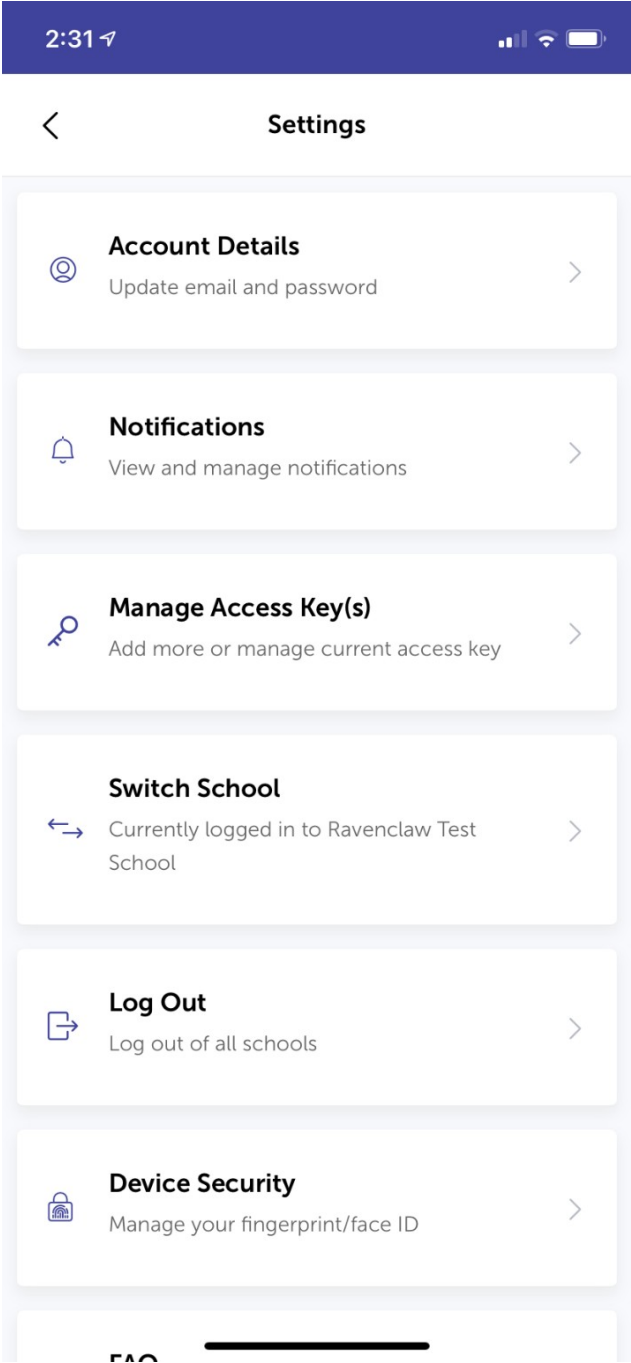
2:31

Settings

Account Details
Update email and password

Notifications
View and manage notifications

Manage Access Key(s)
Add more or manage current access key

Switch School
Currently logged in to Ravenclaw Test School

Log Out
Log out of all schools

Device Security
Manage your fingerprint/face ID

FAQ